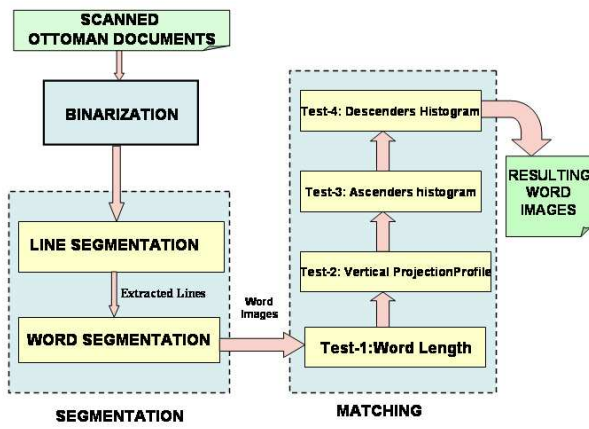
SCANNED OTTOMAN DOCUMENTS

BINARIZATION

LINE SEGMENTATION

Extracted Lines

WORD SEGMENTATION

SEGMENTATION

Word Images

Test-4: Descenders Histogram

Test-3: Ascenders histogram

Test-2: Vertical ProjectionProfile

Test-1:Word Length

MATCHING

RESULTING WORD IMAGES